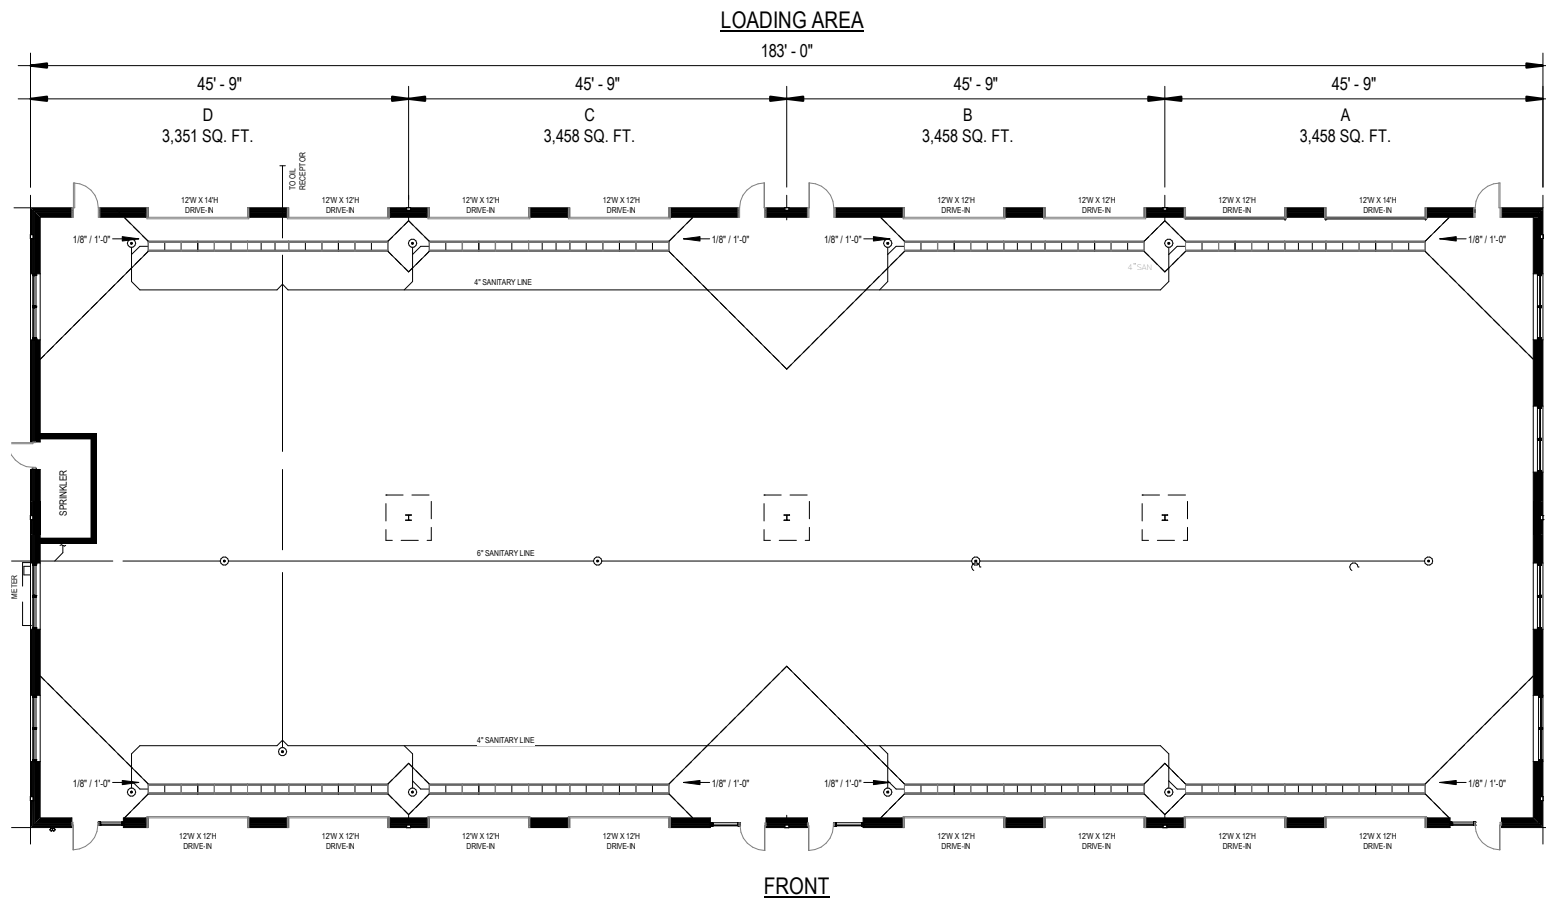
LOADING AREA

183' - 0"

45' - 9"
45' - 9"
45' - 9"
45' - 9"

D
3,351 SQ. FT.

C
3,458 SQ. FT.

B
3,458 SQ. FT.

A
3,458 SQ. FT.

TO OIL RECEPTOR

12'W X 14'H DRIVE-IN
12'W X 12'H DRIVE-IN
12'W X 12'H DRIVE-IN
12'W X 12'H DRIVE-IN
12'W X 12'H DRIVE-IN
12'W X 12'H DRIVE-IN
12'W X 12'H DRIVE-IN
12'W X 14'H DRIVE-IN

1/8" / 1'-0"
1/8" / 1'-0"
1/8" / 1'-0"
1/8" / 1'-0"

4"SAN

4" SANITARY LINE

SPRINKLER

6" SANITARY LINE

METER

4" SANITARY LINE

1/8" / 1'-0"
1/8" / 1'-0"
1/8" / 1'-0"
1/8" / 1'-0"

12'W X 12'H DRIVE-IN
12'W X 12'H DRIVE-IN
12'W X 12'H DRIVE-IN
12'W X 12'H DRIVE-IN
12'W X 12'H DRIVE-IN
12'W X 12'H DRIVE-IN
12'W X 12'H DRIVE-IN
12'W X 12'H DRIVE-IN

FRONT